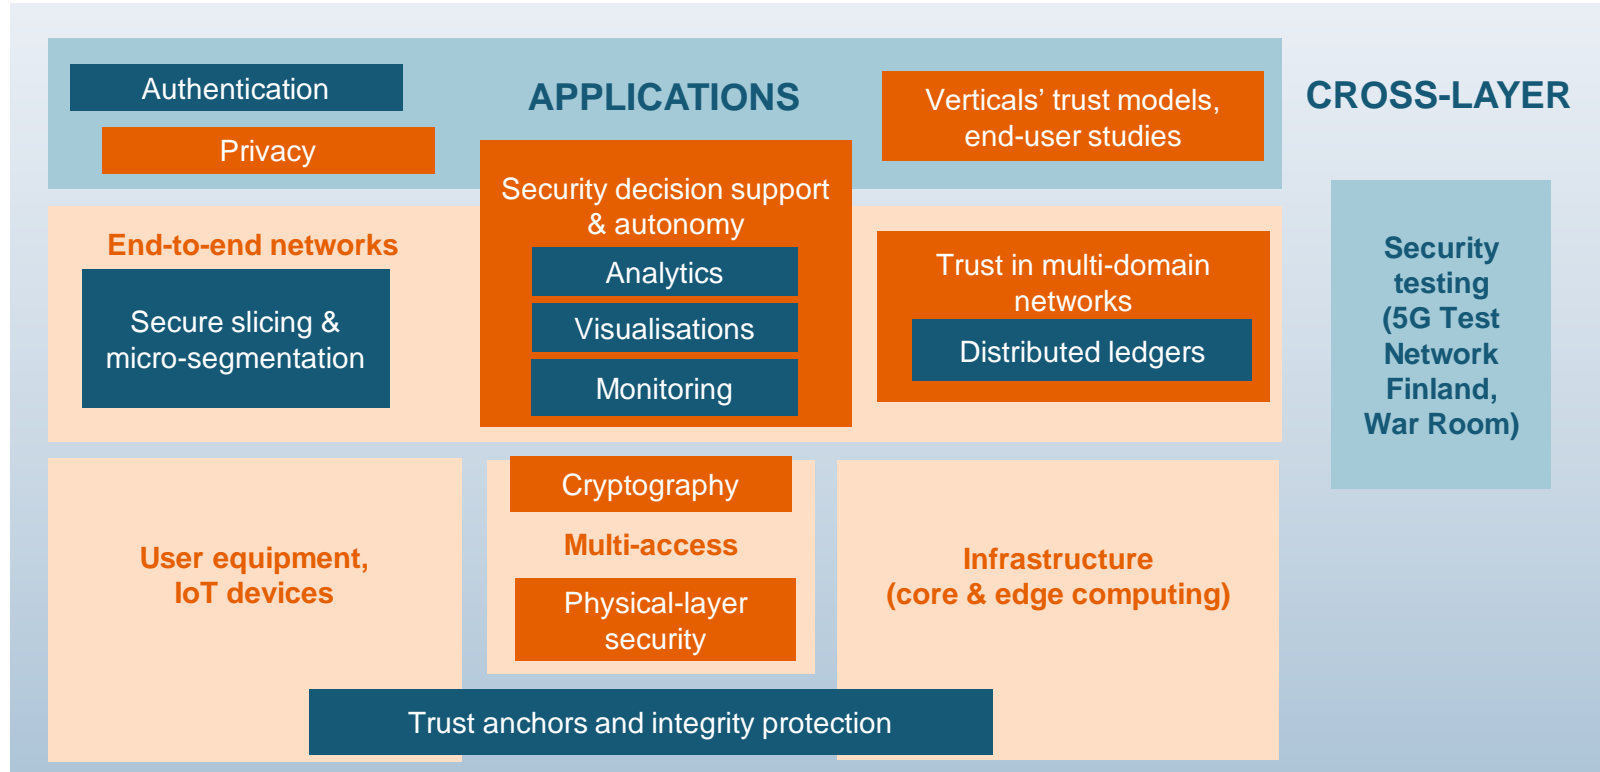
Authentication

APPLICATIONS

Verticals' trust models, end-user studies

CROSS-LAYER

Privacy

Security decision support & autonomy

Analytics

Visualisations

Monitoring

End-to-end networks

Secure slicing & micro-segmentation

Trust in multi-domain networks

Distributed ledgers

Security testing (5G Test Network Finland, War Room)

Cryptography

Multi-access

Physical-layer security

User equipment, IoT devices

Infrastructure (core & edge computing)

Trust anchors and integrity protection